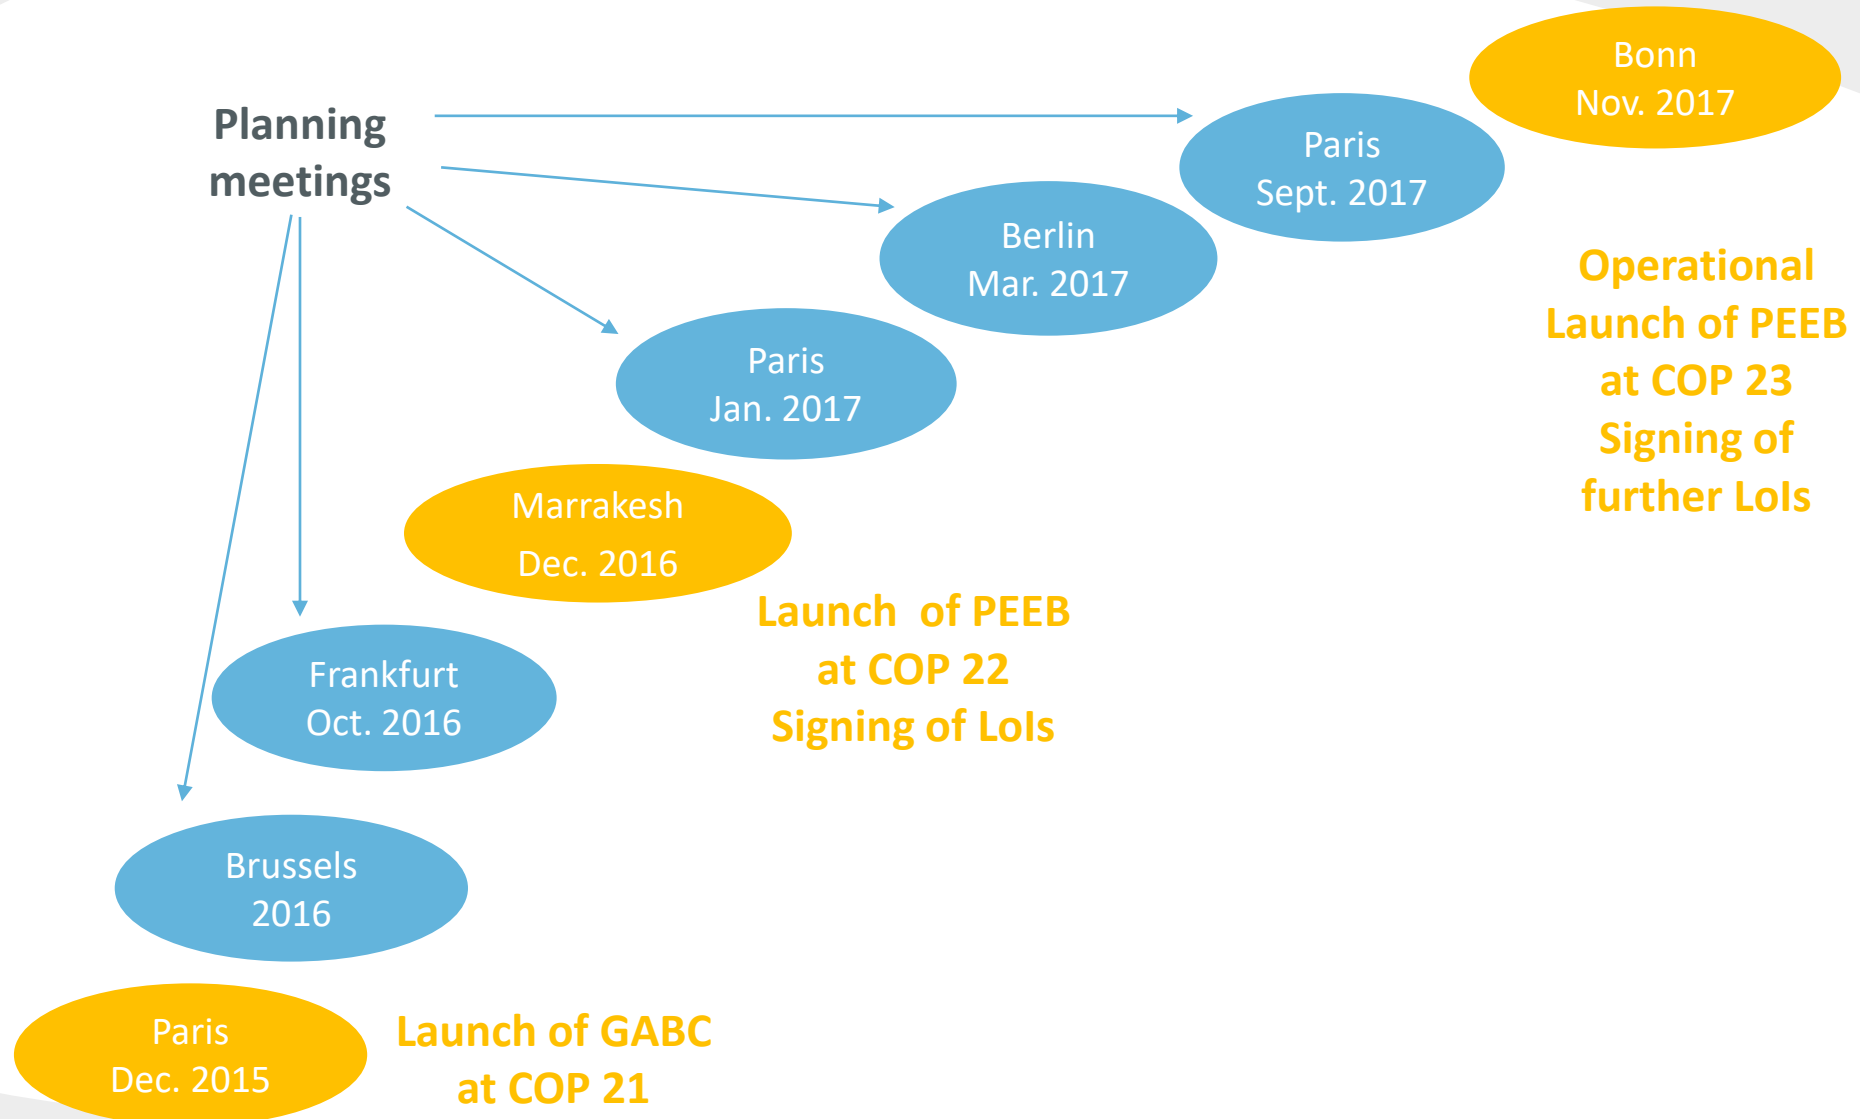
Planning meetings

Bonn
Nov. 2017

Paris
Sept. 2017

Operational Launch of PEEB at COP 23
Signing of further LoIs

Berlin
Mar. 2017

Paris
Jan. 2017

Marrakesh
Dec. 2016

Launch of PEEB at COP 22
Signing of LoIs

Frankfurt
Oct. 2016

Brussels
2016

Paris
Dec. 2015

Launch of GABC at COP 21